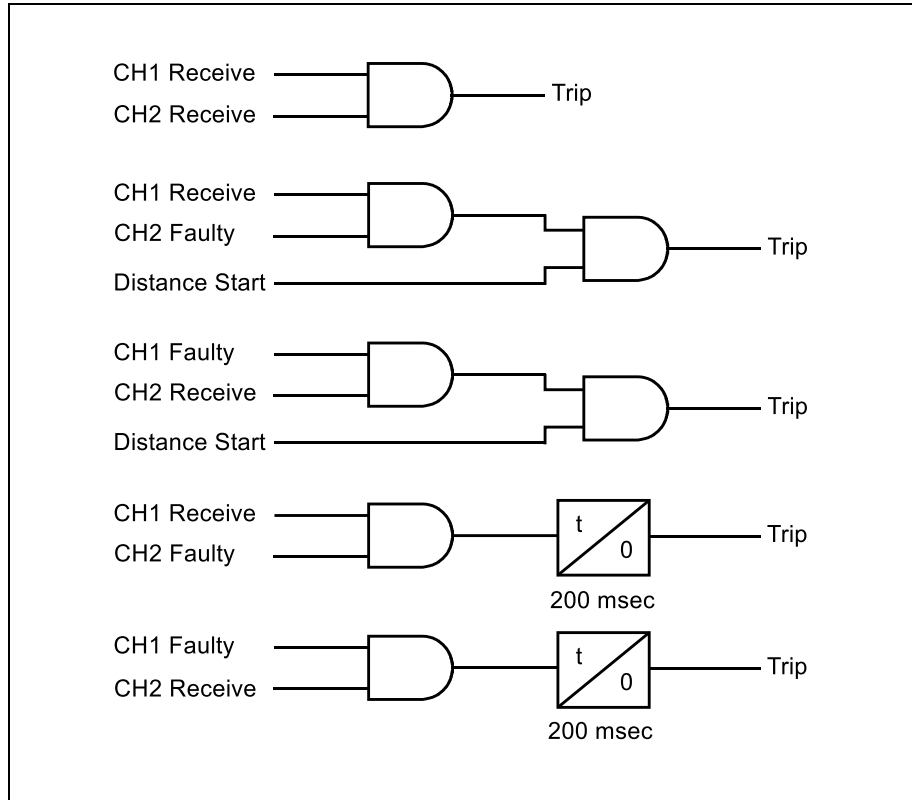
CH1 Receive
CH2 Receive
Trip

CH1 Receive
CH2 Faulty
Distance Start
Trip

CH1 Faulty
CH2 Receive
Distance Start
Trip

CH1 Receive
CH2 Faulty
t
0
200 msec
Trip

CH1 Faulty
CH2 Receive
t
0
200 msec
Trip